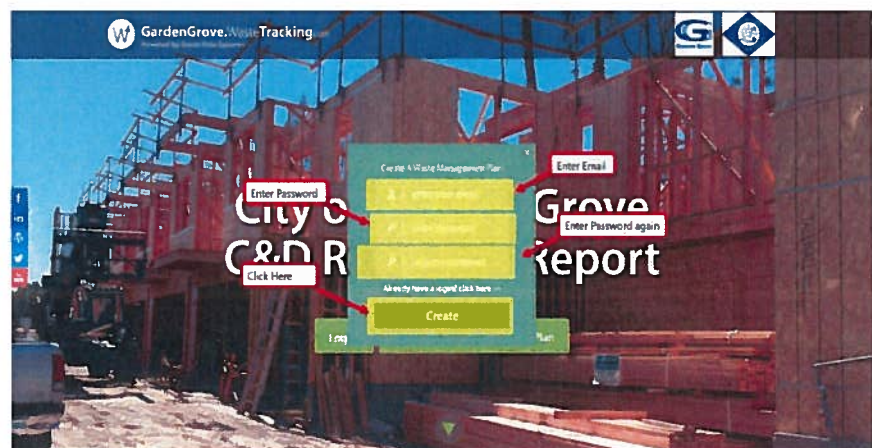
GardenGrove.WasteTracking

Powered by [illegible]

Create A Waste Management Plan

Enter Email

Enter Password

Enter Password again

Click Here

City o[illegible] Grove

C&D R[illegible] Report

Already have a report click here

Create

L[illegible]

Plan